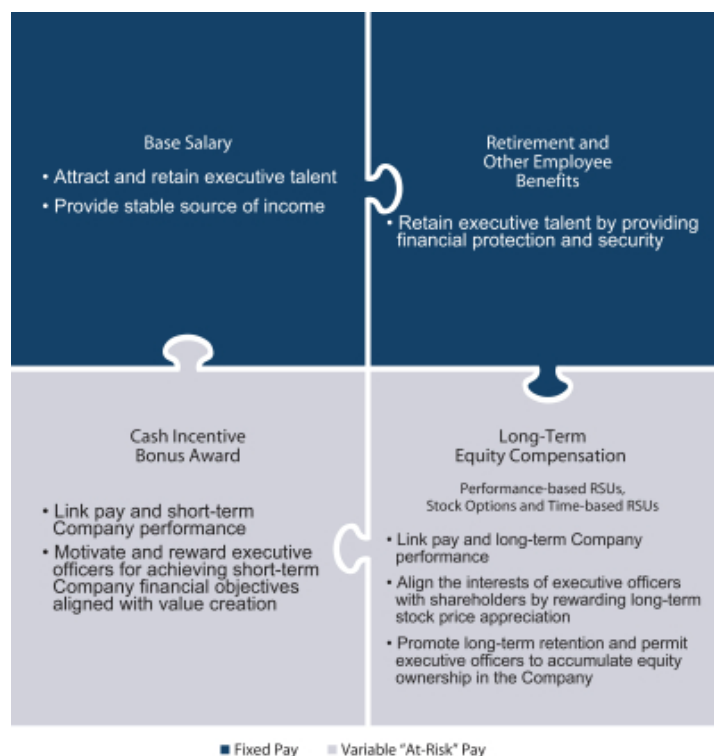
Base Salary

• Attract and retain executive talent

• Provide stable source of income

Retirement and Other Employee Benefits

• Retain executive talent by providing financial protection and security

Cash Incentive Bonus Award

• Link pay and short-term Company performance

• Motivate and reward executive officers for achieving short-term Company financial objectives aligned with value creation

Long-Term Equity Compensation

Performance-based RSUs, Stock Options and Time-based RSUs

• Link pay and long-term Company performance

• Align the interests of executive officers with shareholders by rewarding long-term stock price appreciation

• Promote long-term retention and permit executive officers to accumulate equity ownership in the Company

■ Fixed Pay ■ Variable "At-Risk" Pay